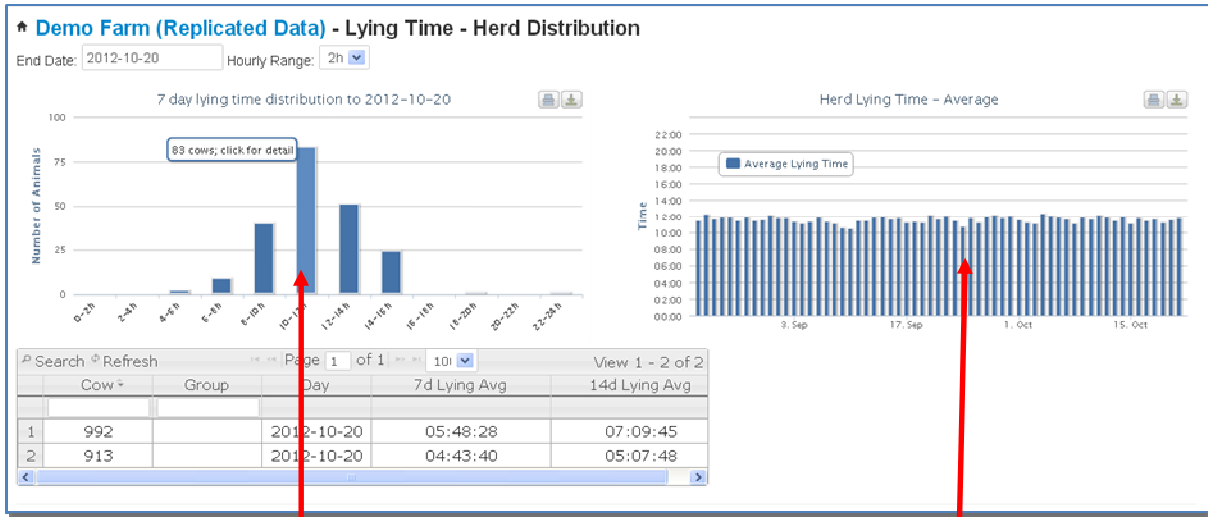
Demo Farm (Replicated Data) - Lying Time - Herd Distribution

End Date: 2012-10-20 Hourly Range: 2h

7 day lying time distribution to 2012-10-20

100
75
50
25
0

Number of Animals

83 cows; click for detail

0-2h 2-4h 4-6h 6-8h 8-10h 10-12h 12-14h 14-16h 16-18h 18-20h 20-22h 22-24h

Herd Lying Time - Average

Average Lying Time

22:00
20:00
18:00
16:00
14:00
12:00
10:00
08:00
06:00
04:00
02:00
00:00

Time

3. Sep 17. Sep 1. Oct 15. Oct

Search Refresh Page 1 of 1 10 View 1 - 2 of 2

| | Cow | Group | Day | 7d Lying Avg | 14d Lying Avg |
|---|---|---|---|---|---|
| 1 | 992 | | 2012-10-20 | 05:48:28 | 07:09:45 |
| 2 | 913 | | 2012-10-20 | 04:43:40 | 05:07:48 |